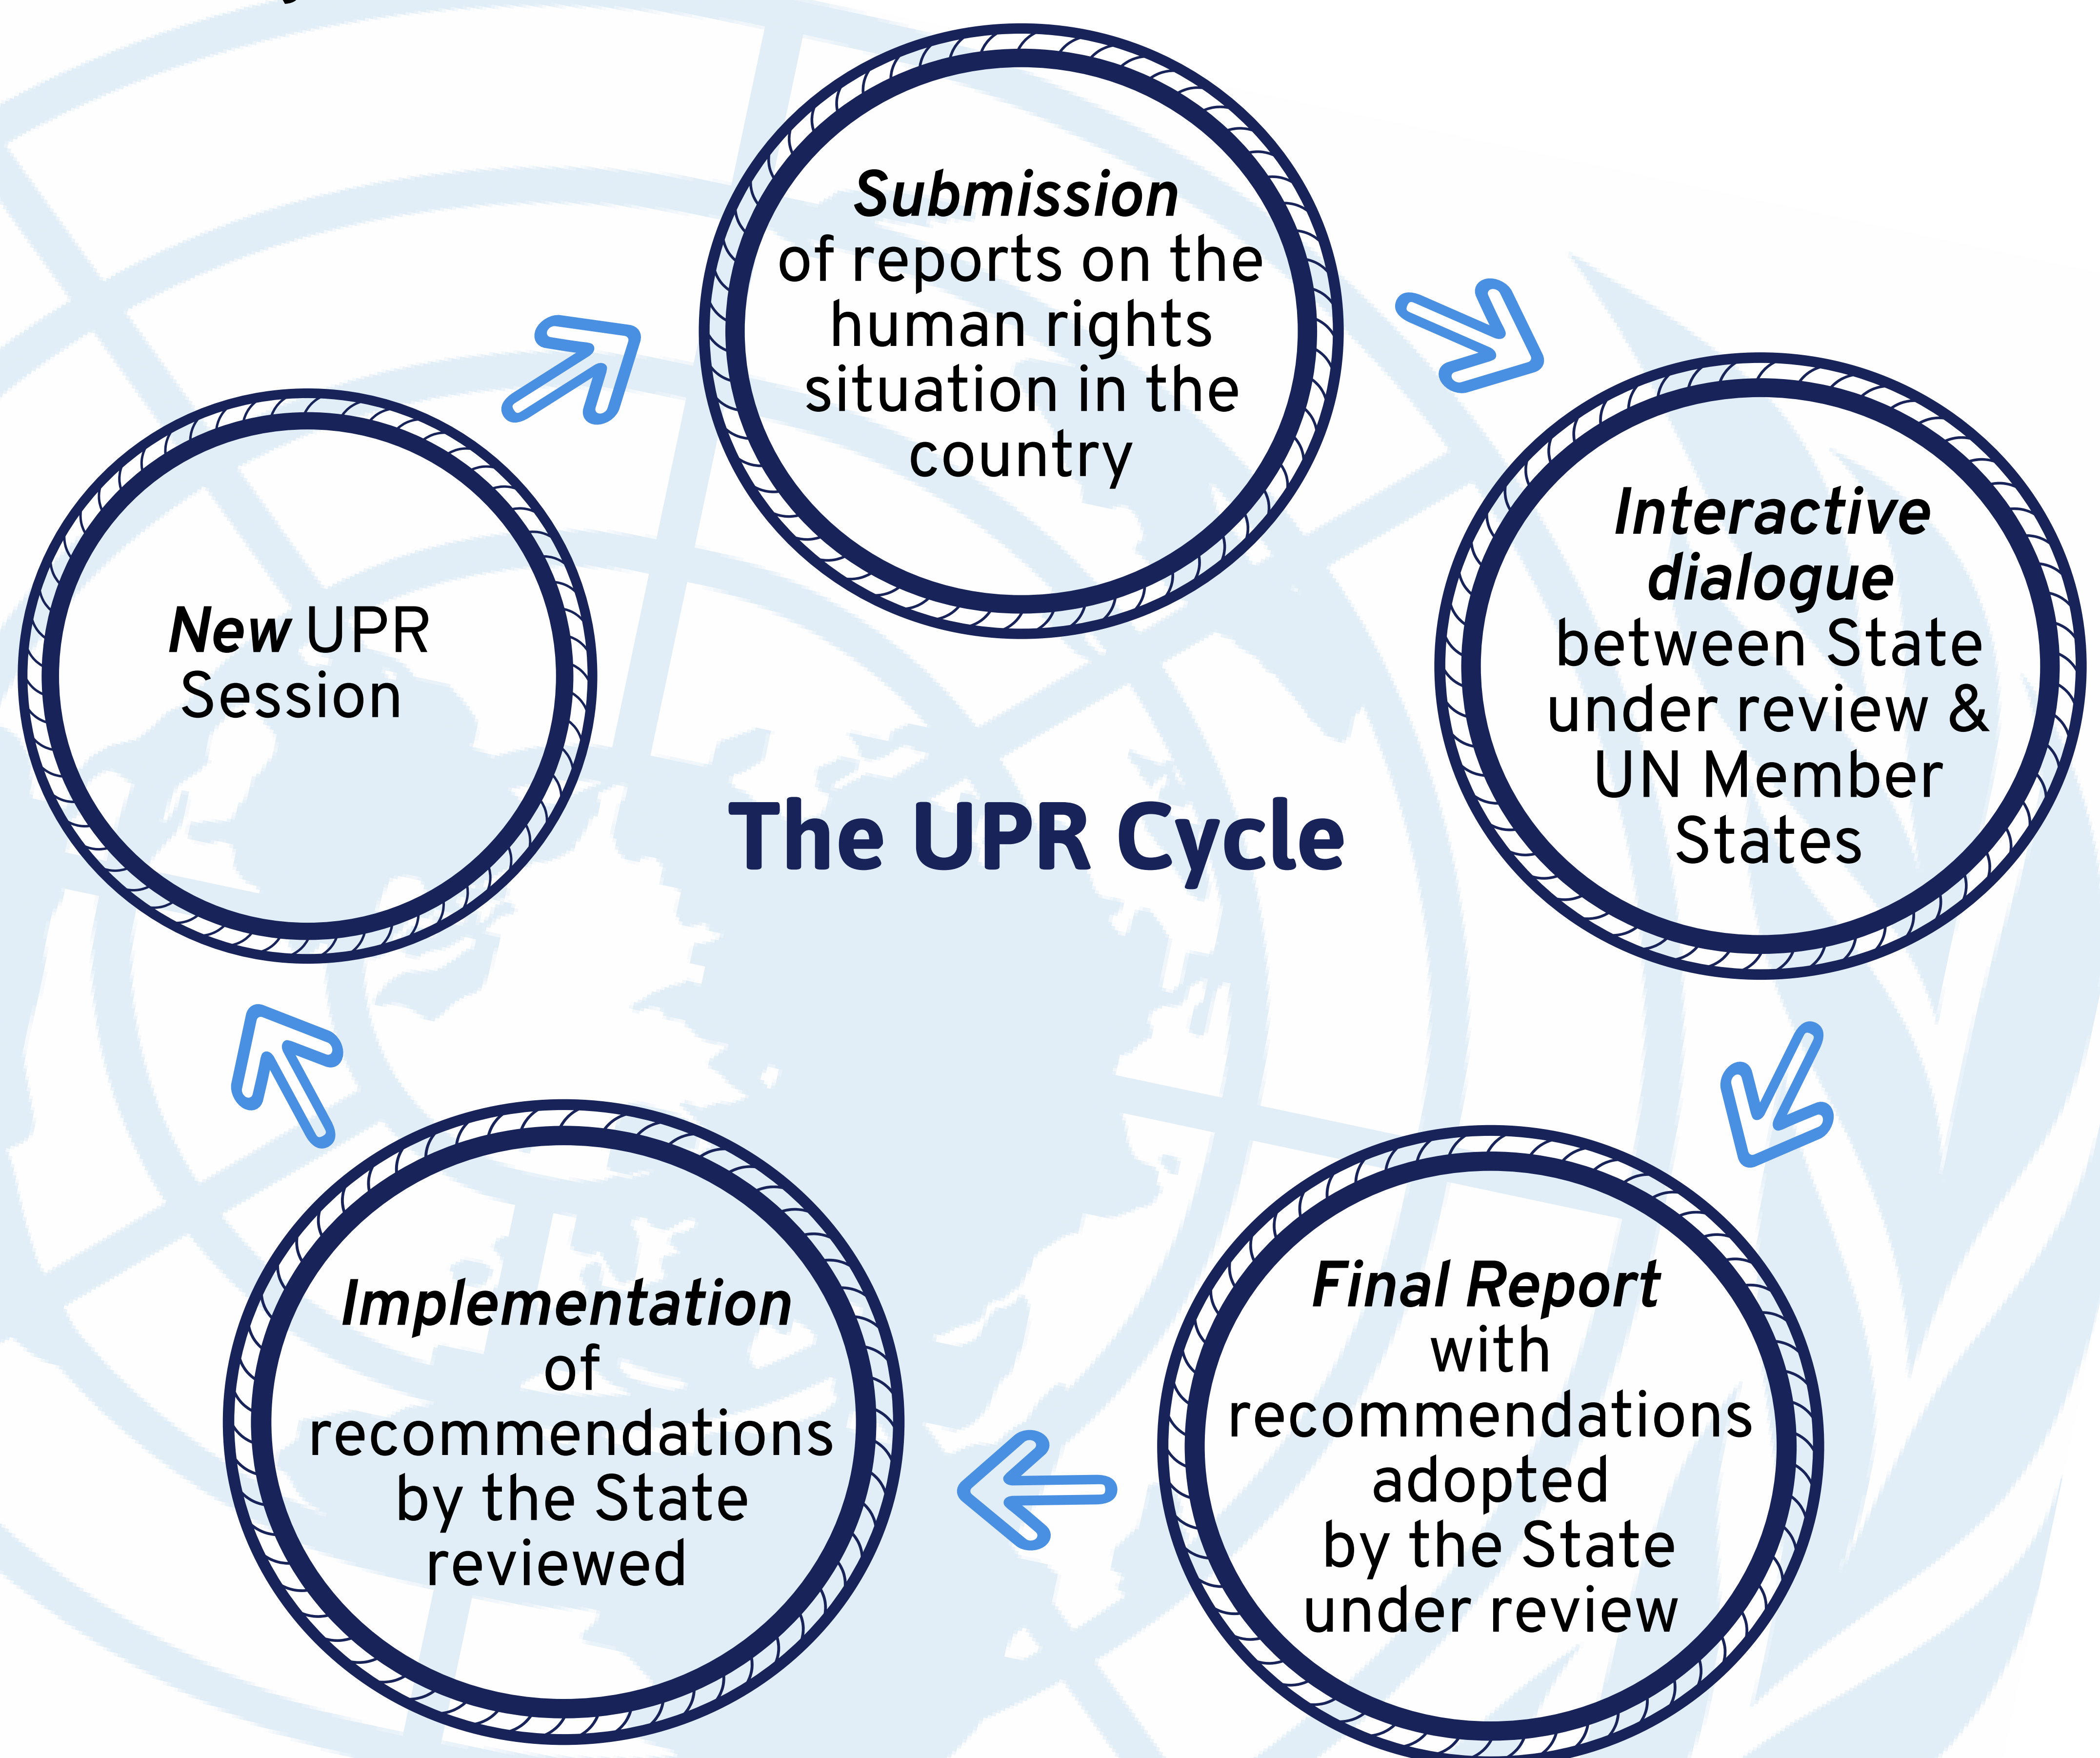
Submission of reports on the human rights situation in the country

Interactive dialogue between State under review & UN Member States

Final Report with recommendations adopted by the State under review

Implementation of recommendations by the State reviewed

New UPR Session

The UPR Cycle